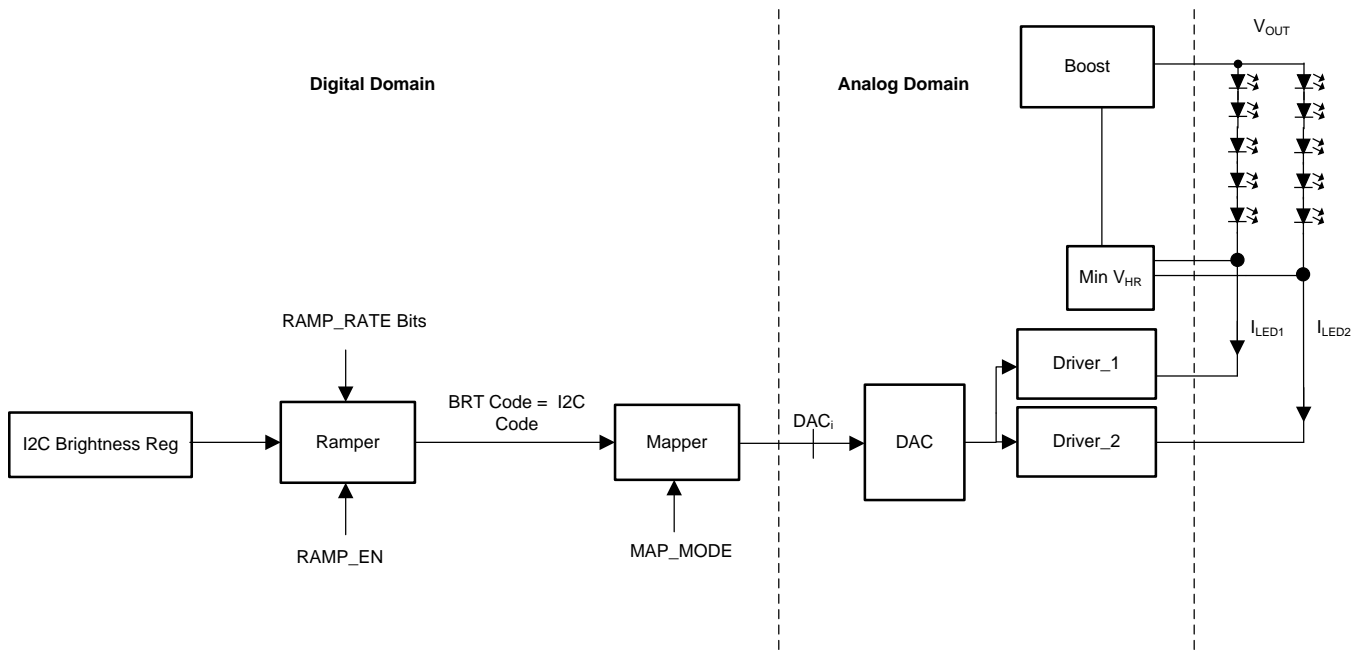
$V_{OUT}$

Digital Domain

Analog Domain

Boost

Min $V_{HR}$

RAMP_RATE Bits

$I_{LED1}$

$I_{LED2}$

Driver_1

BRT Code = I2C Code

$DAC_i$

I2C Brightness Reg

Ramper

Mapper

DAC

Driver_2

RAMP_EN

MAP_MODE